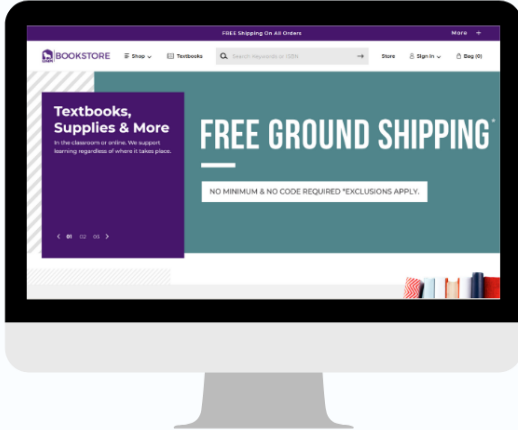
FREE Shipping On All Orders

More +

BOOKSTORE

Shop

Textbooks

Search Keywords or ISBN

Store

Sign In

Bag (0)

Textbooks, Supplies & More

In the classroom or online. We support learning regardless of where it takes place.

01 02 03

FREE GROUND SHIPPING*

NO MINIMUM & NO CODE REQUIRED *EXCLUSIONS APPLY.